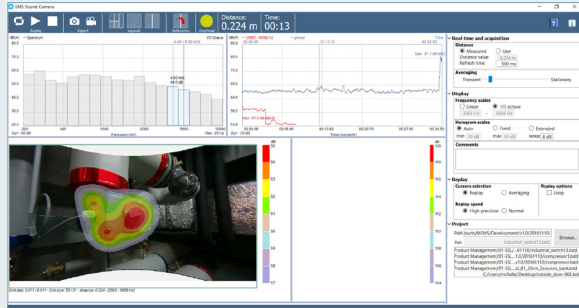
GMS Sound Camera

Replay

Export

Layouts

Reference

Overtime

Distance:
0.224 m

Time:
00:13

Spectrum

phase

Frequency (Hz)

Time (seconds)

Real-time and acquisition

Distance

Measured

User

Distance value

0.224 m

Refresh time

500 ms

Averaging

Transient

Stationary

Display

Frequency scales

Linear

1/3 octave

Histogram scales

Auto

Fixed

Extended

Comments

Replay

Cursors selection

Replay

Averaging

Replay options

Loop

Replay speed

High precision

Normal

Project

Path

Browse

Run

Product Management\01-SS...

Product Management\01-SS...

Product Management\01-SS...

Product Management\01-SS...

C:\Users\...\Desktop\...